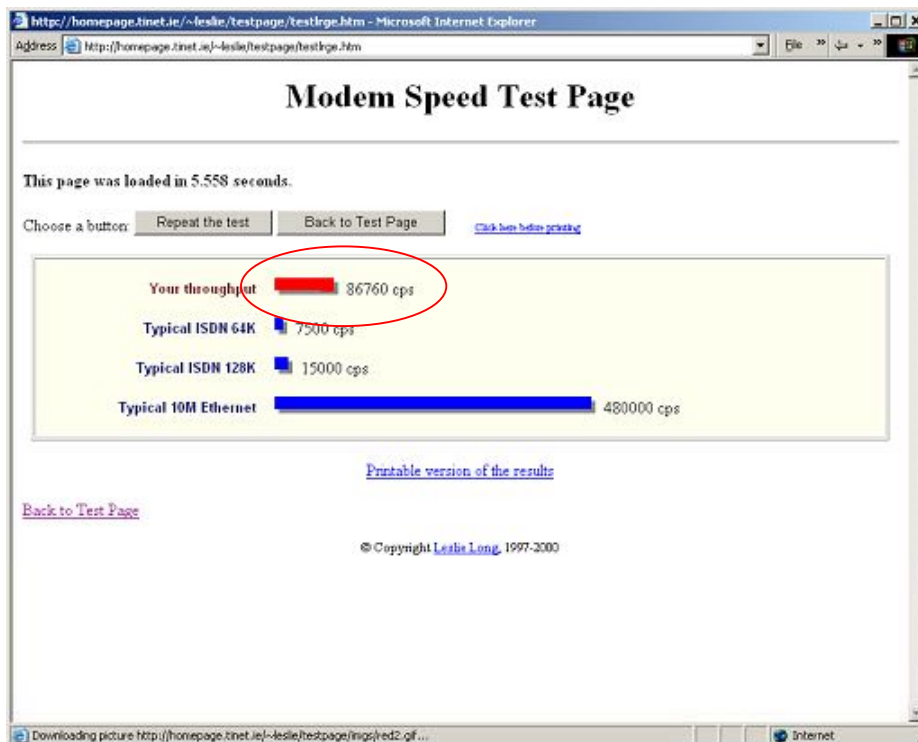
http://homepage.tinet.ie/~leslie/testpage/testlrge.htm - Microsoft Internet Explorer

Address http://homepage.tinet.ie/~leslie/testpage/testlrge.htm

File

Modem Speed Test Page

This page was loaded in 5.558 seconds.

Choose a button: Repeat the test Back to Test Page

Click here before printing

| | |
|---|---|
| Your throughput | 86760 cps |
| Typical ISDN 64K | 7500 cps |
| Typical ISDN 128K | 15000 cps |
| Typical 10M Ethernet | 480000 cps |

Printable version of the results

Back to Test Page

© Copyright Leslie Long, 1997-2000

Downloading picture http://homepage.tinet.ie/~leslie/testpage/imgs/red2.gif...

Internet